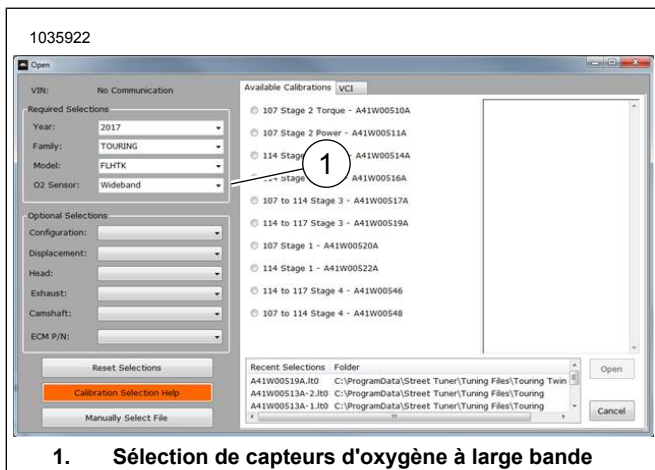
1035922

Open

VIN: No Communication

Required Selections

Year: 2017

Family: TOURING

Model: FLHTK

O2 Sensor: Wideband

Optional Selections

Configuration:

Displacement:

Head:

Exhaust:

Camshaft:

ECM P/N:

Reset Selections

Calibration Selection Help

Manually Select File

Available Calibrations VCI

107 Stage 2 Torque - A41W00510A

107 Stage 2 Power - A41W00511A

114 Stage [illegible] A41W00514A

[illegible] Stage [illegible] A41W00516A

107 to 114 Stage 3 - A41W00517A

114 to 117 Stage 3 - A41W00519A

107 Stage 1 - A41W00520A

114 Stage 1 - A41W00522A

114 to 117 Stage 4 - A41W00546

107 to 114 Stage 4 - A41W00548

1

Recent Selections Folder

A41W00519A.lt0 C:\ProgramData\Street Tuner\Tuning Files\Touring Twin

A41W00513A-2.lt0 C:\ProgramData\Street Tuner\Tuning Files\Touring

A41W00513A-1.lt0 C:\ProgramData\Street Tuner\Tuning Files\Touring

Open

Cancel

1. Sélection de capteurs d'oxygène à large bande